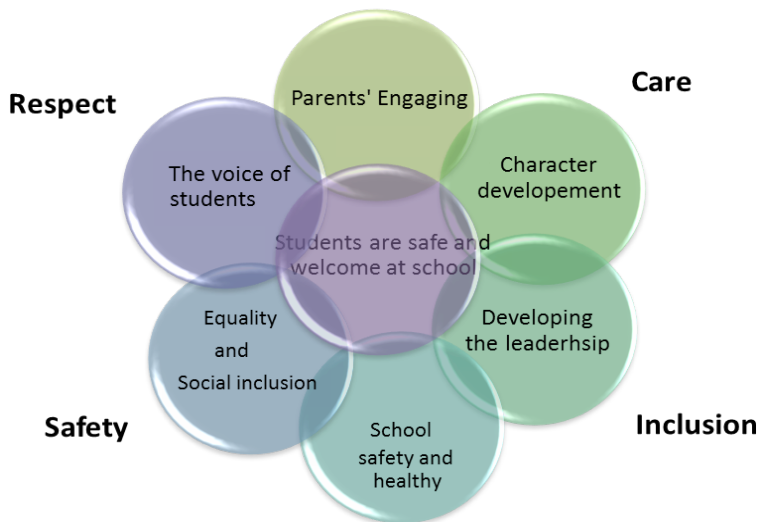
Respect

Parents' Engaging

Care

The voice of students

Character developement

Students are safe and welcome at school

Equality and Social inclusion

Developing the leaderhsip

Safety

School safety and healthy

Inclusion